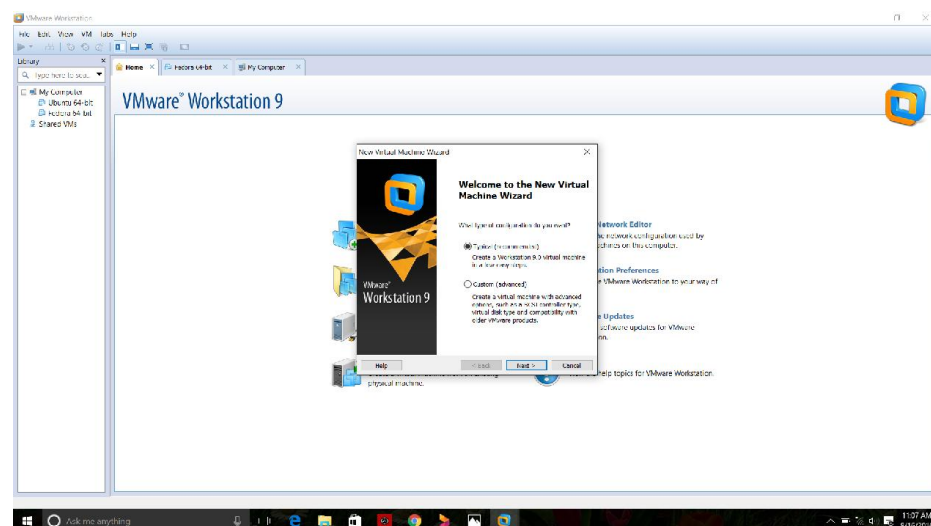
VMware Workstation

File Edit View VM Tabs Help

Library

Type here to search

My Computer
Ubuntu 64-bit
Fedora 64-bit
Shared VMs

Home
Fedora 64-bit
My Computer

VMware® Workstation 9

New Virtual Machine Wizard

VMware®
Workstation 9

Welcome to the New Virtual Machine Wizard

What type of configuration do you want?

Typical (recommended)
Create a Workstation 9.0 virtual machine in a few easy steps.

Custom (advanced)
Create a virtual machine with advanced options, such as a SCSI controller type, virtual disk type and compatibility with older VMware products.

Help
< Back
Next >
Cancel

Network Editor
the network configuration used by machines on this computer.

tion Preferences
e VMware Workstation to your way of

e Updates
software updates for VMware
on.

physical machine.

help topics for VMware Workstation.

Ask me anything

11:07 AM